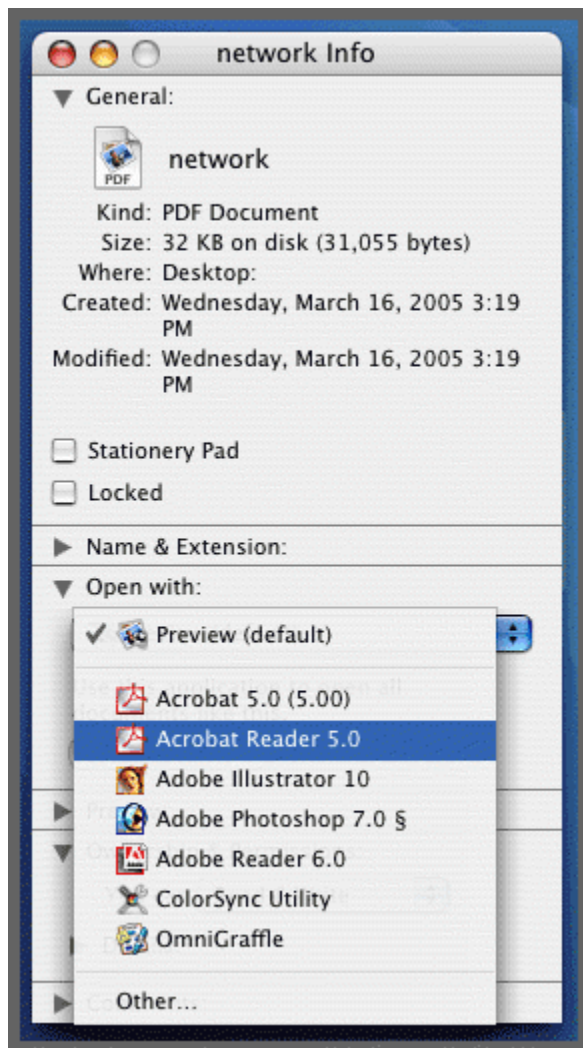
network Info

General:

PDF

network

Kind: PDF Document
Size: 32 KB on disk (31,055 bytes)
Where: Desktop:
Created: Wednesday, March 16, 2005 3:19 PM
Modified: Wednesday, March 16, 2005 3:19 PM

Stationery Pad

Locked

Name & Extension:

Open with:

✔ Preview (default)

Acrobat 5.0 (5.00)

Acrobat Reader 5.0

Adobe Illustrator 10

Adobe Photoshop 7.0 §

Adobe Reader 6.0

ColorSync Utility

OmniGraffle

Other...